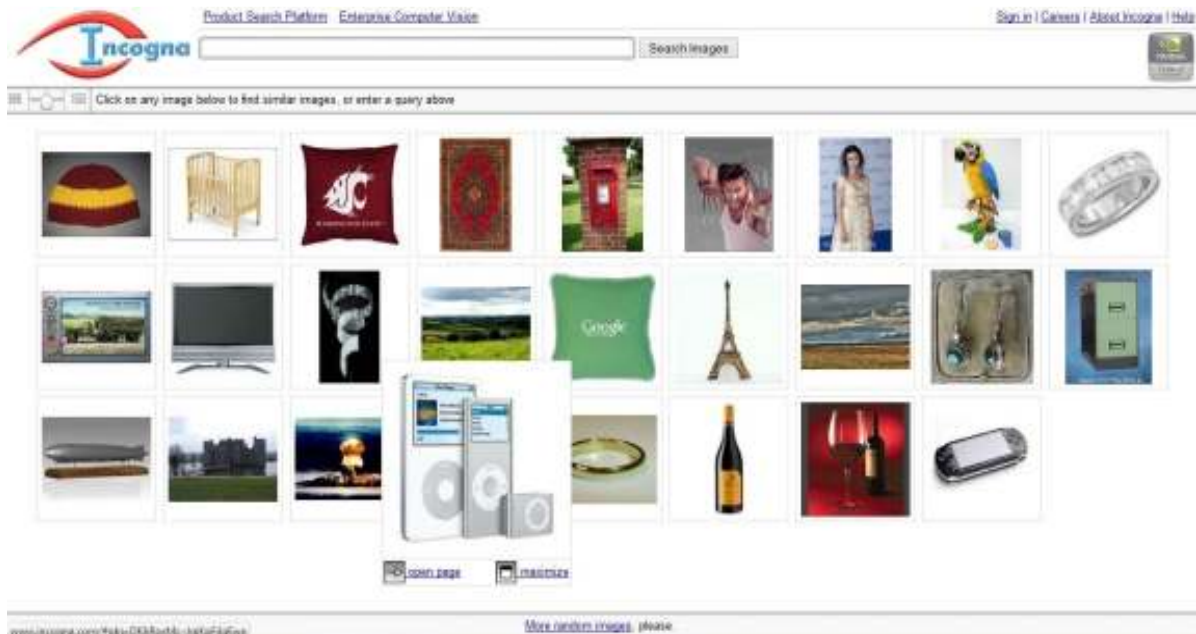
Incogna

Product Search Platform Enterprise Computer Vision

Sign in | Careers | About Incogna | Help

Search Images

Click on any image below to find similar images, or enter a query above

Google

open page maximize

More random images, please

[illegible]